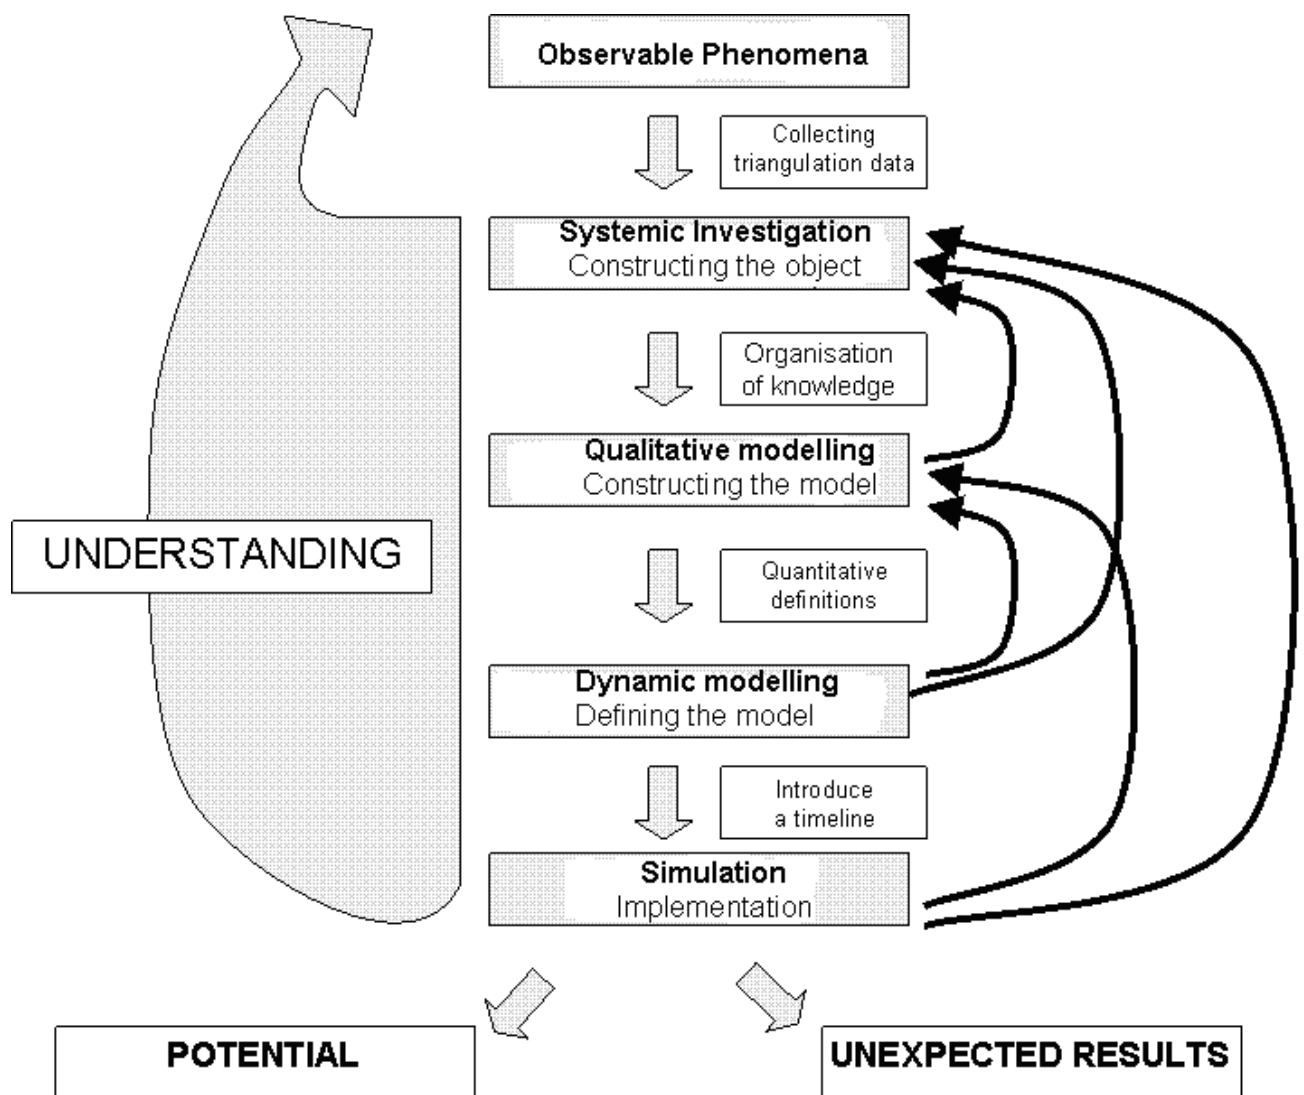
Observable Phenomena

Collecting triangulation data

Systemic Investigation
Constructing the object

Organisation of knowledge

Qualitative modelling
Constructing the model

UNDERSTANDING

Quantitative definitions

Dynamic modelling
Defining the model

Introduce a timeline

Simulation
Implementation

POTENTIAL

UNEXPECTED RESULTS